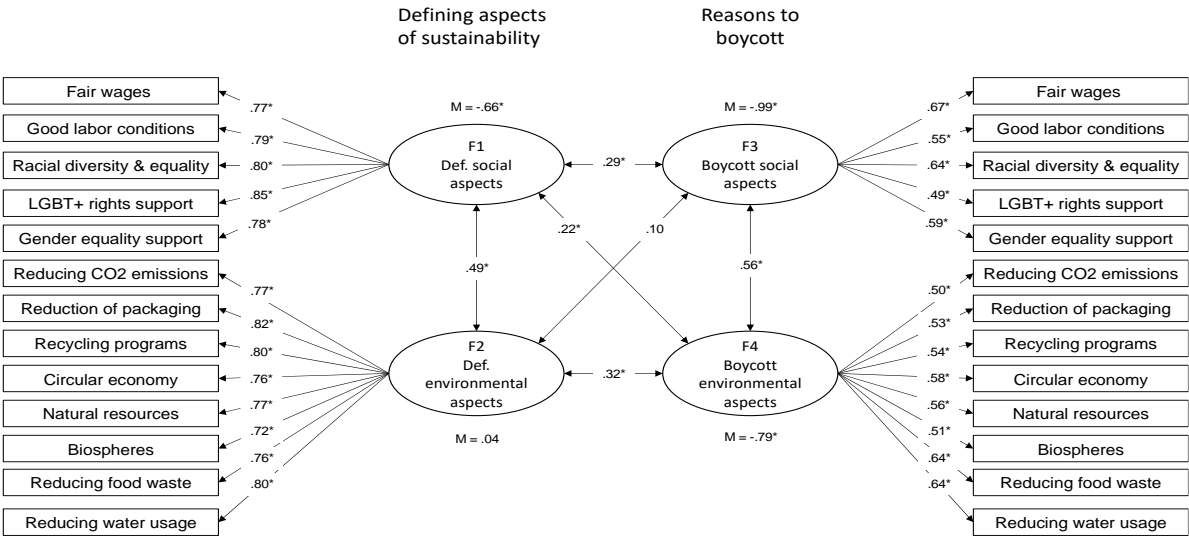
Defining aspects of sustainability

Reasons to boycott

Fair wages
Good labor conditions
Racial diversity & equality
LGBT+ rights support
Gender equality support
Reducing CO2 emissions
Reduction of packaging
Recycling programs
Circular economy
Natural resources
Biospheres
Reducing food waste
Reducing water usage

.77*
.79*
.80*
.85*
.78*
.77*
.82*
.80*
.76*
.77*
.72*
.76*
.80*

M = -.66*

F1
Def. social aspects

.29*

M = -.99*

F3
Boycott social aspects

.22*

.10

.49*

.56*

F2
Def. environmental aspects

.32*

F4
Boycott environmental aspects

M = .04

M = -.79*

.67*
.55*
.64*
.49*
.59*
.50*
.53*
.54*
.58*
.56*
.51*
.64*
.64*

Fair wages
Good labor conditions
Racial diversity & equality
LGBT+ rights support
Gender equality support
Reducing CO2 emissions
Reduction of packaging
Recycling programs
Circular economy
Natural resources
Biospheres
Reducing food waste
Reducing water usage